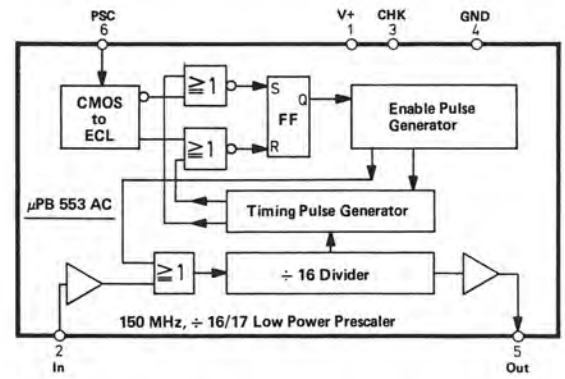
PSC
6

V+
1

CHK
3

GND
4

CMOS to ECL

$\geqq 1$

$\geqq 1$

S
Q
FF
R

Enable Pulse Generator

$\mu$PB 553 AC

Timing Pulse Generator

$\geqq 1$

$\div$ 16 Divider

150 MHz, $\div$ 16/17 Low Power Prescaler

2
In

5
Out